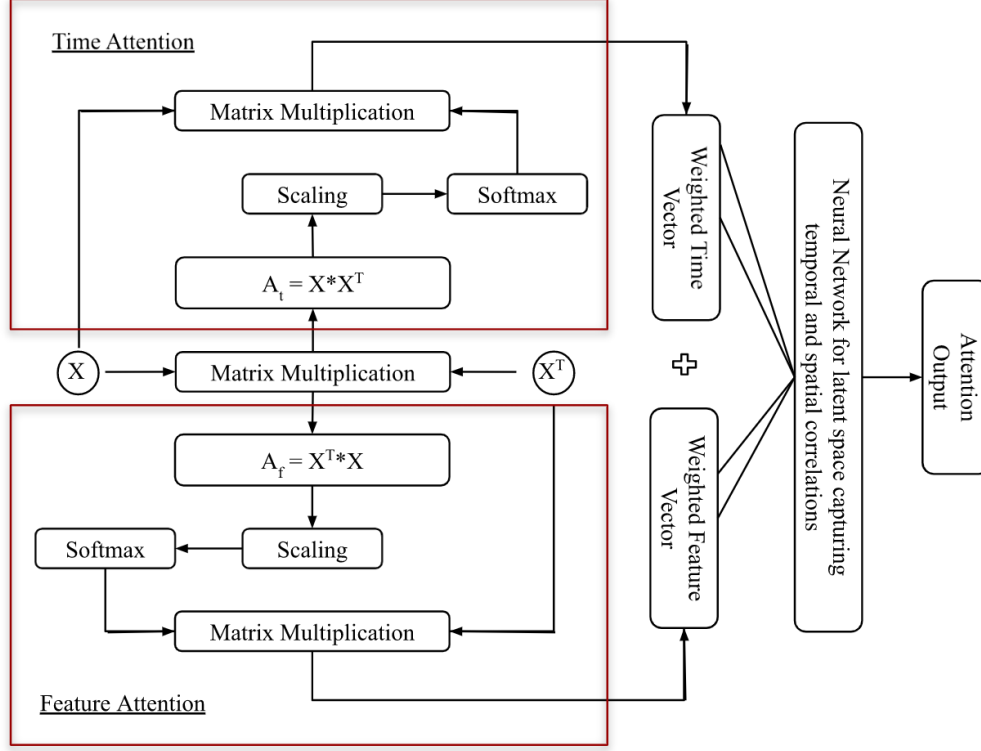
Time Attention

Matrix Multiplication

Scaling

Softmax

$A_t = X*X^T$

X

Matrix Multiplication

$X^T$

$A_f = X^T*X$

Softmax

Scaling

Matrix Multiplication

Feature Attention

Weighted Time Vector

+

Weighted Feature Vector

Neural Network for latent space capturing temporal and spatial correlations

Attention Output